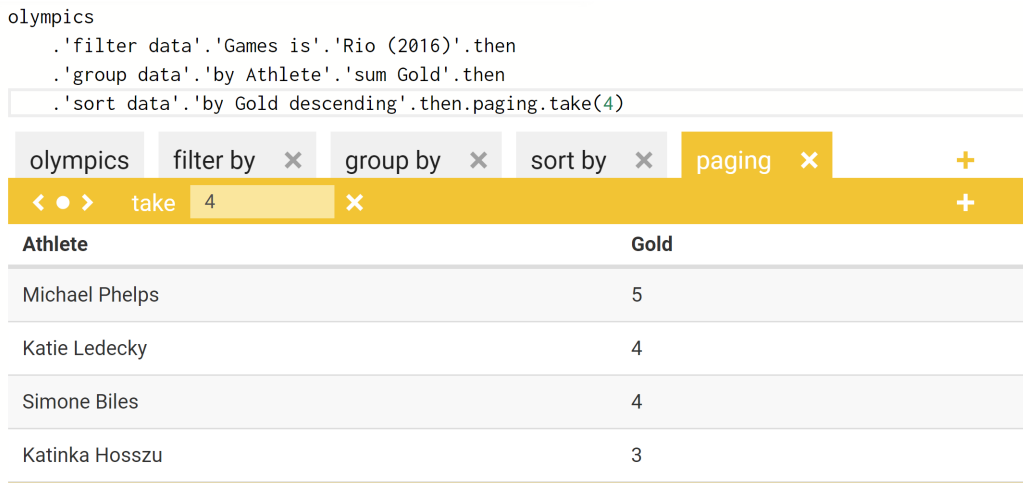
olympics
.'filter data'.'Games is'.'Rio (2016)'.then
.'group data'.'by Athlete'.'sum Gold'.then
.'sort data'.'by Gold descending'.then.paging.take(4)

olympics filter by ✕ group by ✕ sort by ✕ paging ✕ +

take 4 ✕ +

| Athlete | Gold |
|---|---|
| Michael Phelps | 5 |
| Katie Ledecky | 4 |
| Simone Biles | 4 |
| Katinka Hosszu | 3 |